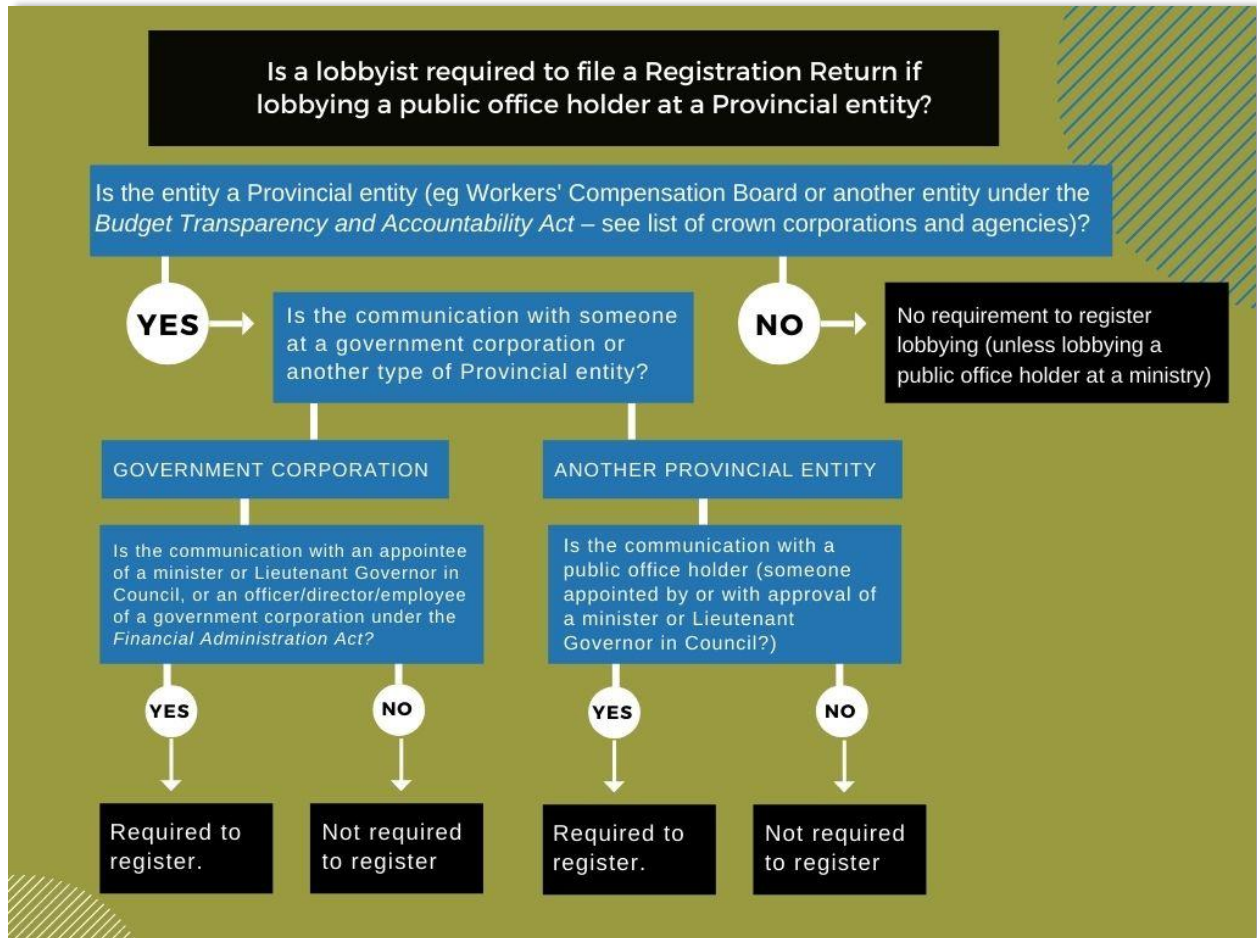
Is a lobbyist required to file a Registration Return if lobbying a public office holder at a Provincial entity?

Is the entity a Provincial entity (eg Workers' Compensation Board or another entity under the *Budget Transparency and Accountability Act* – see list of crown corporations and agencies)?

YES

Is the communication with someone at a government corporation or another type of Provincial entity?

NO

No requirement to register lobbying (unless lobbying a public office holder at a ministry)

GOVERNMENT CORPORATION

ANOTHER PROVINCIAL ENTITY

Is the communication with an appointee of a minister or Lieutenant Governor in Council, or an officer/director/employee of a government corporation under the *Financial Administration Act?*

Is the communication with a public office holder (someone appointed by or with approval of a minister or Lieutenant Governor in Council?)

YES

NO

YES

NO

Required to register.

Not required to register

Required to register.

Not required to register